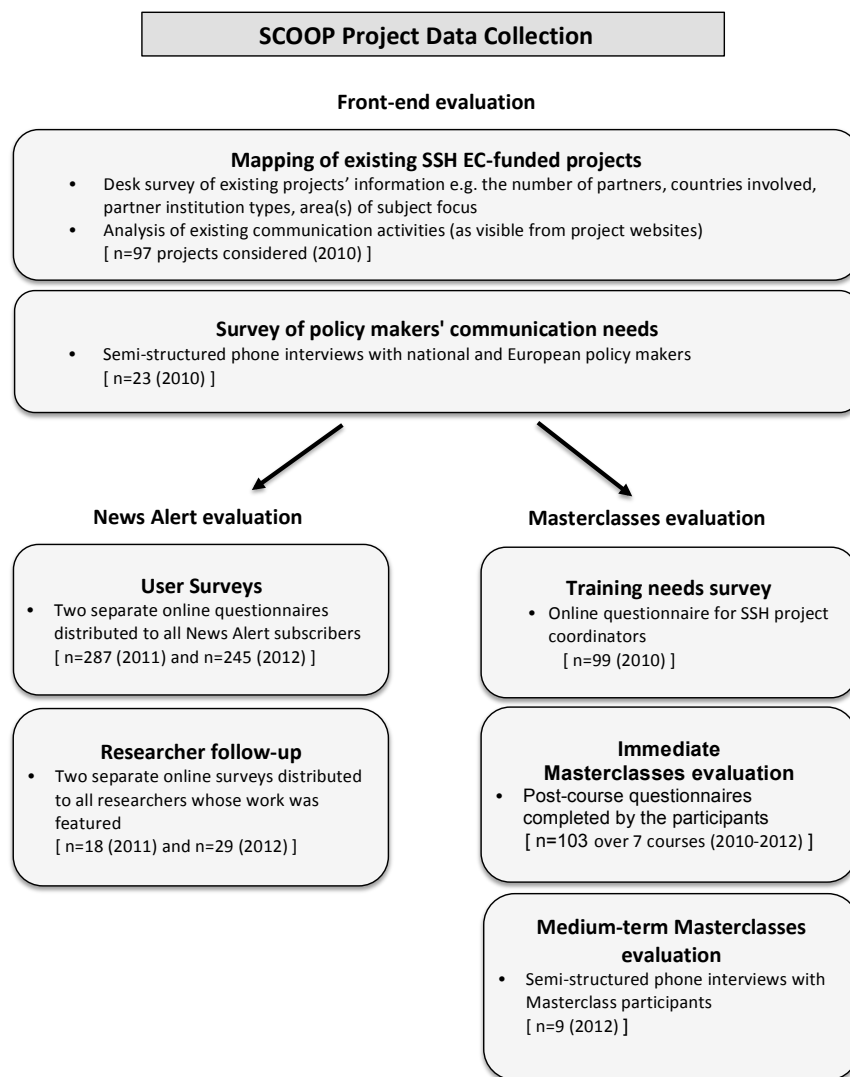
SCOOP Project Data Collection

Front-end evaluation

Mapping of existing SSH EC-funded projects
• Desk survey of existing projects' information e.g. the number of partners, countries involved, partner institution types, area(s) of subject focus
• Analysis of existing communication activities (as visible from project websites)
[ n=97 projects considered (2010) ]

Survey of policy makers' communication needs
• Semi-structured phone interviews with national and European policy makers
[ n=23 (2010) ]

News Alert evaluation

User Surveys
• Two separate online questionnaires distributed to all News Alert subscribers
[ n=287 (2011) and n=245 (2012) ]

Researcher follow-up
• Two separate online surveys distributed to all researchers whose work was featured
[ n=18 (2011) and n=29 (2012) ]

Masterclasses evaluation

Training needs survey
• Online questionnaire for SSH project coordinators
[ n=99 (2010) ]

Immediate Masterclasses evaluation
• Post-course questionnaires completed by the participants
[ n=103 over 7 courses (2010-2012) ]

Medium-term Masterclasses evaluation
• Semi-structured phone interviews with Masterclass participants
[ n=9 (2012) ]